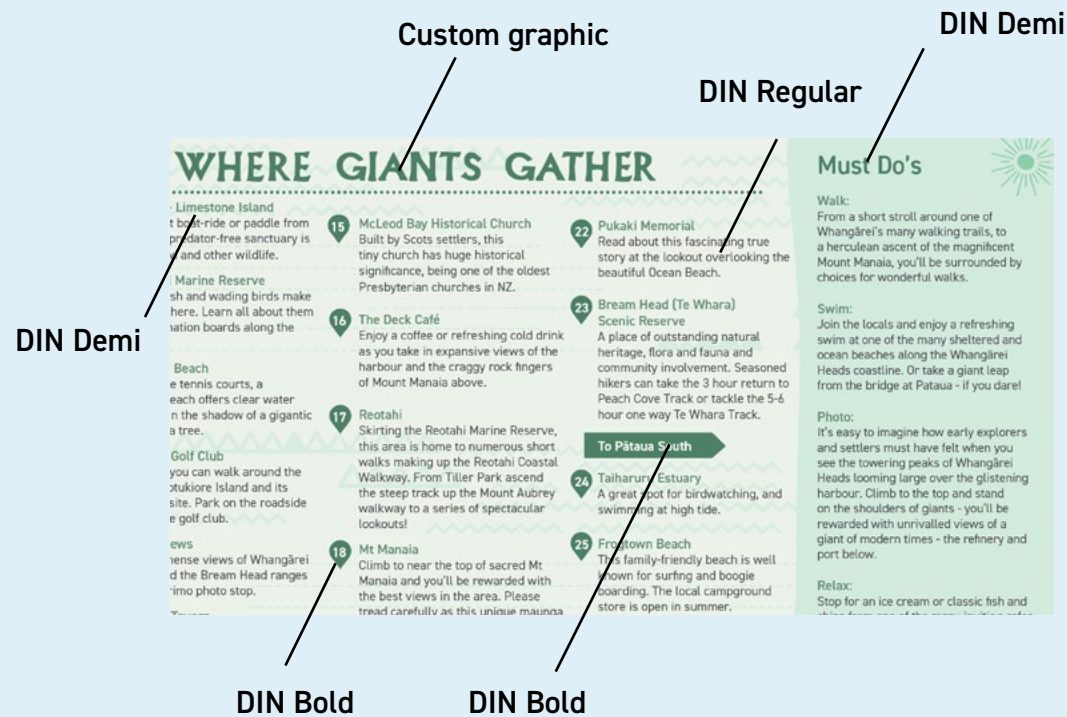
Custom graphic

DIN Demi

DIN Regular

WHERE GIANTS GATHER

- Limestone Island
t boat-ride or paddle from predator-free sanctuary is y and other wildlife.

Marine Reserve
sh and wading birds make here. Learn all about them mation boards along the

Beach
e tennis courts, a each offers clear water n the shadow of a gigantic a tree.

Golf Club
you can walk around the otukiore Island and its site. Park on the roadside e golf club.

iews
mense views of Whangārei d the Bream Head ranges rimo photo stop.

15 McLeod Bay Historical Church
Built by Scots settlers, this tiny church has huge historical significance, being one of the oldest Presbyterian churches in NZ.

16 The Deck Café
Enjoy a coffee or refreshing cold drink as you take in expansive views of the harbour and the craggy rock fingers of Mount Manaia above.

17 Reotahi
Skirting the Reotahi Marine Reserve, this area is home to numerous short walks making up the Reotahi Coastal Walkway. From Tiller Park ascend the steep track up the Mount Aubrey walkway to a series of spectacular lookouts!

18 Mt Manaia
Climb to near the top of sacred Mt Manaia and you'll be rewarded with the best views in the area. Please tread carefully as this unique maunga

22 Pukaki Memorial
Read about this fascinating true story at the lookout overlooking the beautiful Ocean Beach.

23 Bream Head (Te Whara) Scenic Reserve
A place of outstanding natural heritage, flora and fauna and community involvement. Seasoned hikers can take the 3 hour return to Peach Cove Track or tackle the 5-6 hour one way Te Whara Track.

To Pātaua South

24 Taiharuru Estuary
A great spot for birdwatching, and swimming at high tide.

25 Frogtown Beach
This family-friendly beach is well known for surfing and boogie boarding. The local campground store is open in summer.

Must Do's

Walk:
From a short stroll around one of Whangārei's many walking trails, to a herculean ascent of the magnificent Mount Manaia, you'll be surrounded by choices for wonderful walks.

Swim:
Join the locals and enjoy a refreshing swim at one of the many sheltered and ocean beaches along the Whangārei Heads coastline. Or take a giant leap from the bridge at Pataua - if you dare!

Photo:
It's easy to imagine how early explorers and settlers must have felt when you see the towering peaks of Whangārei Heads looming large over the glistening harbour. Climb to the top and stand on the shoulders of giants - you'll be rewarded with unrivalled views of a giant of modern times - the refinery and port below.

Relax:
Stop for an ice cream or classic fish and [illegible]

DIN Demi

DIN Bold

DIN Bold